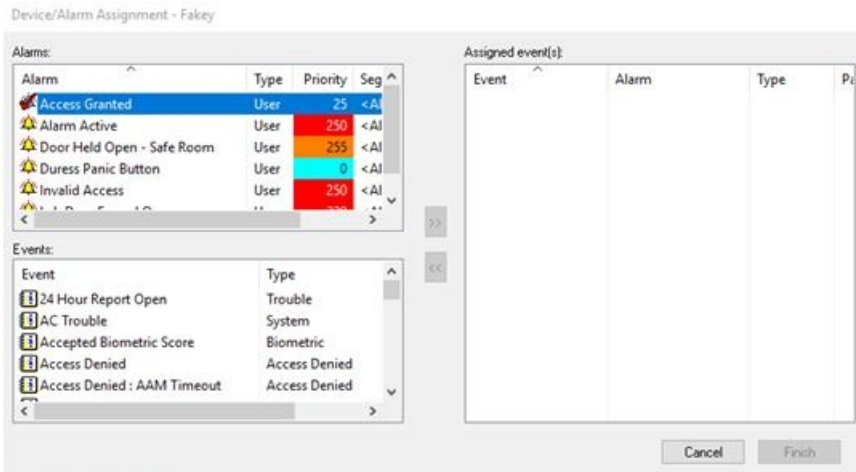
Device/Alarm Assignment - Fakey

Alarms:

| Alarm | Type | Priority | Seg |
|---|---|---|---|
| Access Granted | User | 25 | <Al |
| Alarm Active | User | 250 | <Al |
| Door Held Open - Safe Room | User | 255 | <Al |
| Duress Panic Button | User | 0 | <Al |
| Invalid Access | User | 250 | <Al |
| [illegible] | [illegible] | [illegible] | <Al |

Events:

| Event | Type |
|---|---|
| 24 Hour Report Open | Trouble |
| AC Trouble | System |
| Accepted Biometric Score | Biometric |
| Access Denied | Access Denied |
| Access Denied : AAM Timeout | Access Denied |

>>

<<

Assigned event(s):

| Event | Alarm | Type | Pa |
|---|---|---|---|

Cancel

Finish